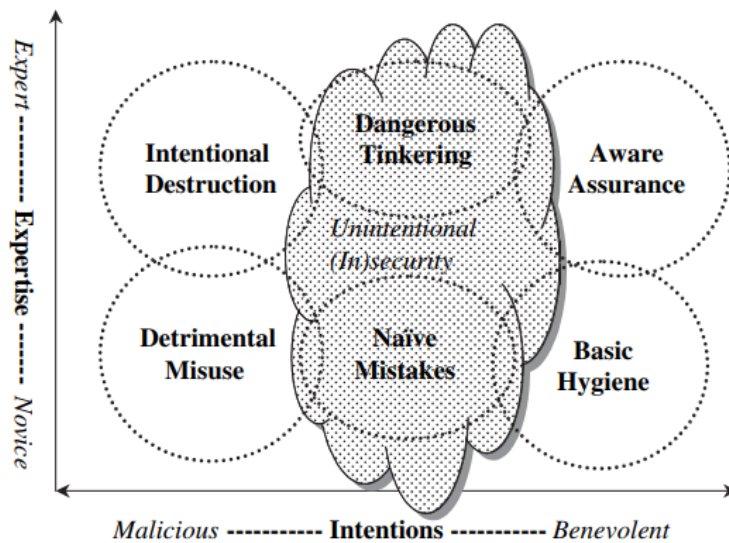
Expert -------- Expertise ------ Novice

Intentional Destruction

Dangerous Tinkering

Aware Assurance

Unintentional (In)security

Detrimental Misuse

Naïve Mistakes

Basic Hygiene

Malicious ---------- Intentions ---------- Benevolent